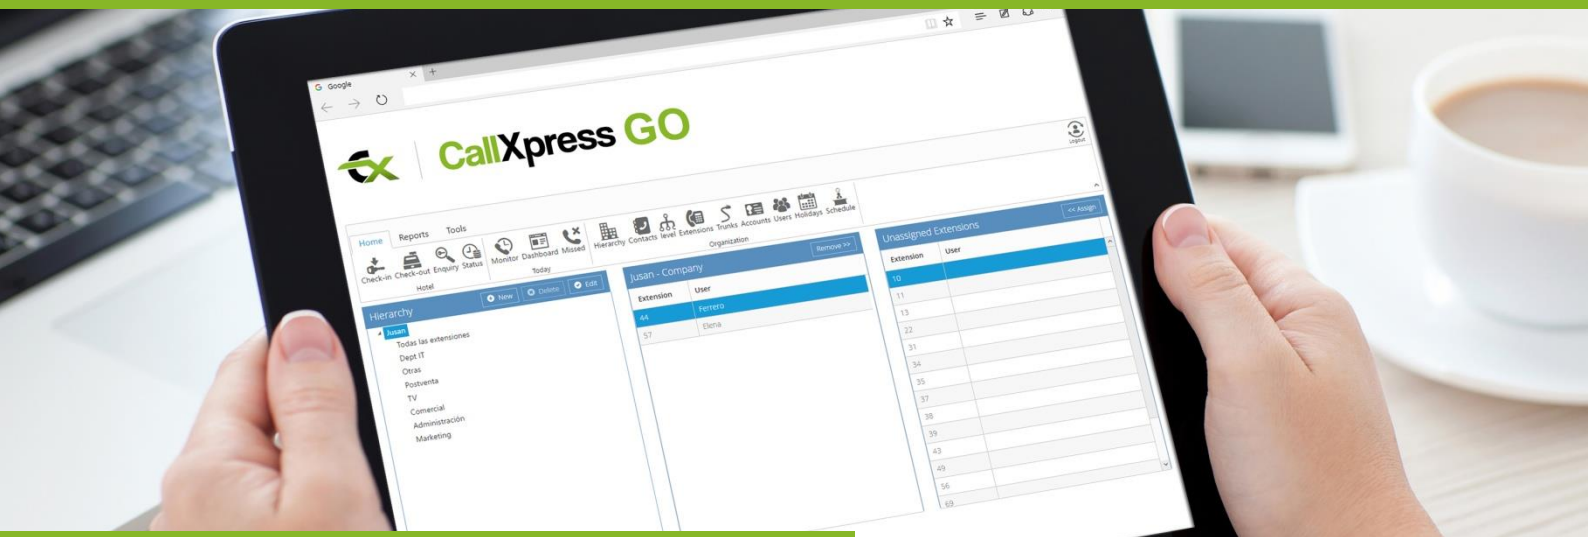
Google

CallXpress GO

Logout

Home Reports Tools

Check-in Check-out Enquiry Status
Hotel

Monitor Dashboard Missed
Today

Hierarchy Contacts level Extensions Trunks Accounts Users Holidays Schedule
Organization

Hierarchy

New Delete Edit

Jusan
Todas las extensiones
Dept IT
Otras
Postventa
TV
Comercial
Administración
Marketing

Jusan - Company

Remove >>

| Extension | User |
|---|---|
| 44 | Ferrero |
| 57 | Elena |

Unassigned Extensions

<< Assign

| Extension | User |
|---|---|
| 10 | |
| 11 | |
| 13 | |
| 22 | |
| 31 | |
| 34 | |
| 35 | |
| 37 | |
| 38 | |
| 39 | |
| 43 | |
| 49 | |
| 56 | |
| 69 | |